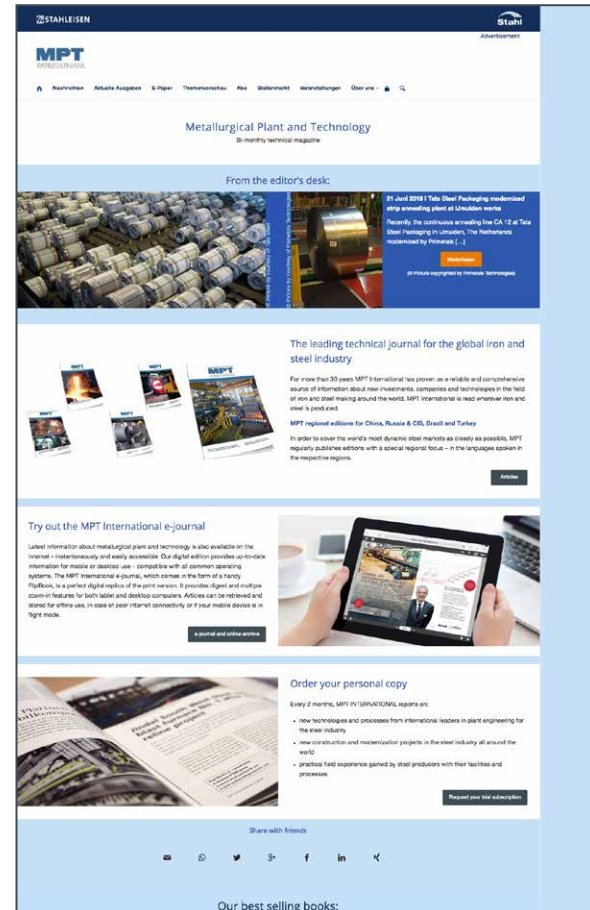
STAHLEISEN

Stahl

Advertisement

MPT

Nachrichten Aktuelle Ausgaben E-Paper Themenvorschau Abo Stellenmarkt Veranstaltungen Über uns

Metallurgical Plant and Technology

Bi-monthly technical magazine

From the editor's desk:

21 Juni 2018 | Tata Steel Packaging modernized strip annealing plant at Umuiden works

Recently, the continuous annealing line CA 12 at Tata Steel Packaging in IJmuiden, The Netherlands modernized by Primetals [...]

Weiterlesen

(© Picture copyrighted by Primetals Technologies)

© Picture by courtesy of Primetals Technologies

The leading technical journal for the global iron and steel industry

For more than 30 years MPT International has proven as a reliable and comprehensive source of information about new investments, companies and technologies in the field of iron and steel making around the world. MPT International is read wherever iron and steel is produced.

MPT regional editions for China, Russia & CIS, Brazil and Turkey

In order to cover the world's most dynamic steel markets as closely as possible, MPT regularly publishes editions with a special regional focus – in the languages spoken in the respective regions.

Articles

Try out the MPT International e-journal

Latest information about metallurgical plant and technology is also available on the internet – instantaneously and easily accessible. Our digital edition provides up-to-date information for mobile or desktop use – compatible with all common operating systems. The MPT International e-journal, which comes in the form of a handy FlipBook, is a perfect digital replica of the print version. It provides digest and multiple zoom-in features for both tablet and desktop computers. Articles can be retrieved and stored for offline use, in case of poor internet connectivity or if your mobile device is in flight mode.

e-journal and online archive

Order your personal copy

Every 2 months, MPT INTERNATIONAL reports on:

- new technologies and processes from international leaders in plant engineering for the steel industry
- new construction and modernization projects in the steel industry all around the world
- practical field experience gained by steel producers with their facilities and processes

Request your trial subscription

Share with friends

Our best selling books: